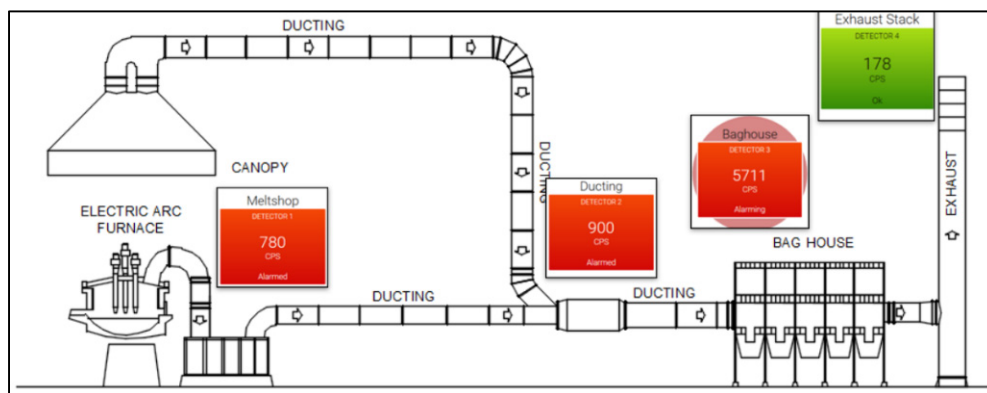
DUCTING

Exhaust Stack
DETECTOR 4
178
CPS
Ok

CANOPY

DUCTING

Baghouse
DETECTOR 3
5711
CPS
Alarming

EXHAUST

ELECTRIC ARC FURNACE

Meltshop
DETECTOR 1
780
CPS
Alarmed

Ducting
DETECTOR 2
900
CPS
Alarmed

BAG HOUSE

DUCTING

DUCTING